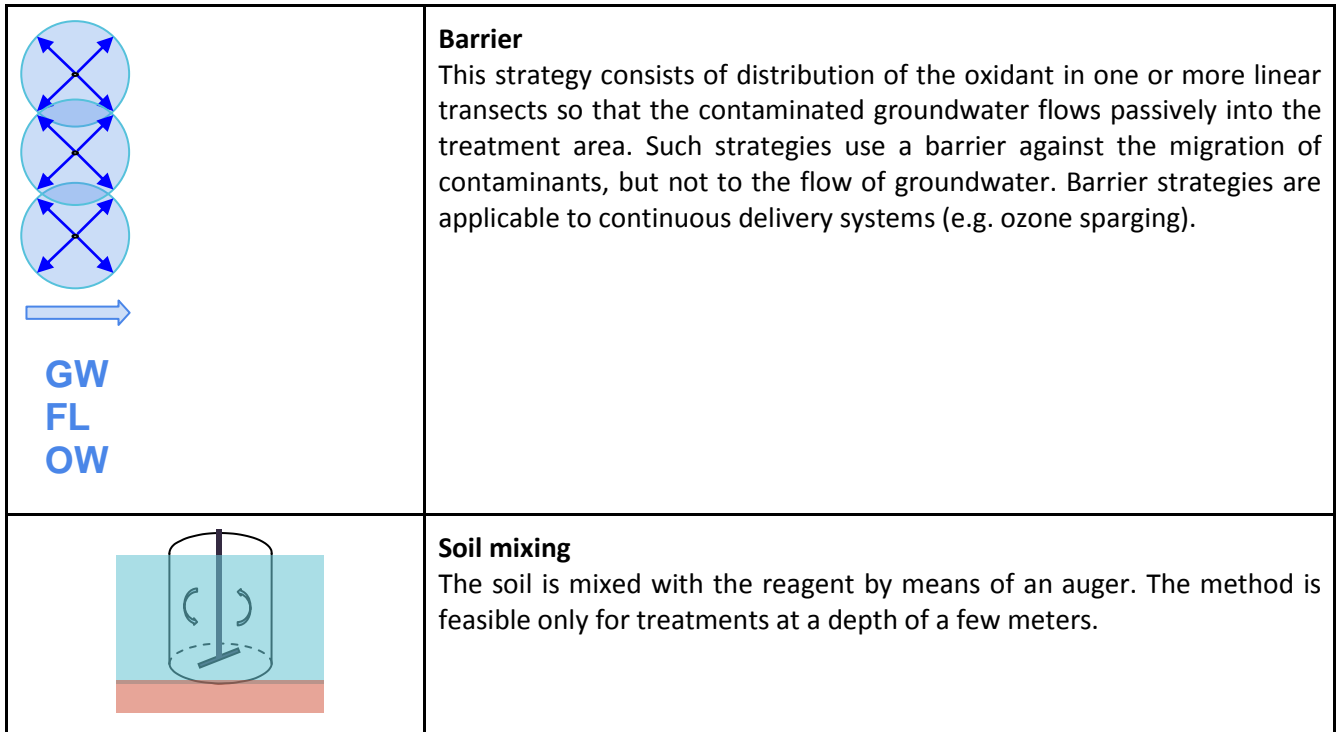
| | |
|---|---|
| GW FL OW | **Barrier** This strategy consists of distribution of the oxidant in one or more linear transects so that the contaminated groundwater flows passively into the treatment area. Such strategies use a barrier against the migration of contaminants, but not to the flow of groundwater. Barrier strategies are applicable to continuous delivery systems (e.g. ozone sparging). |
| | **Soil mixing** The soil is mixed with the reagent by means of an auger. The method is feasible only for treatments at a depth of a few meters. |